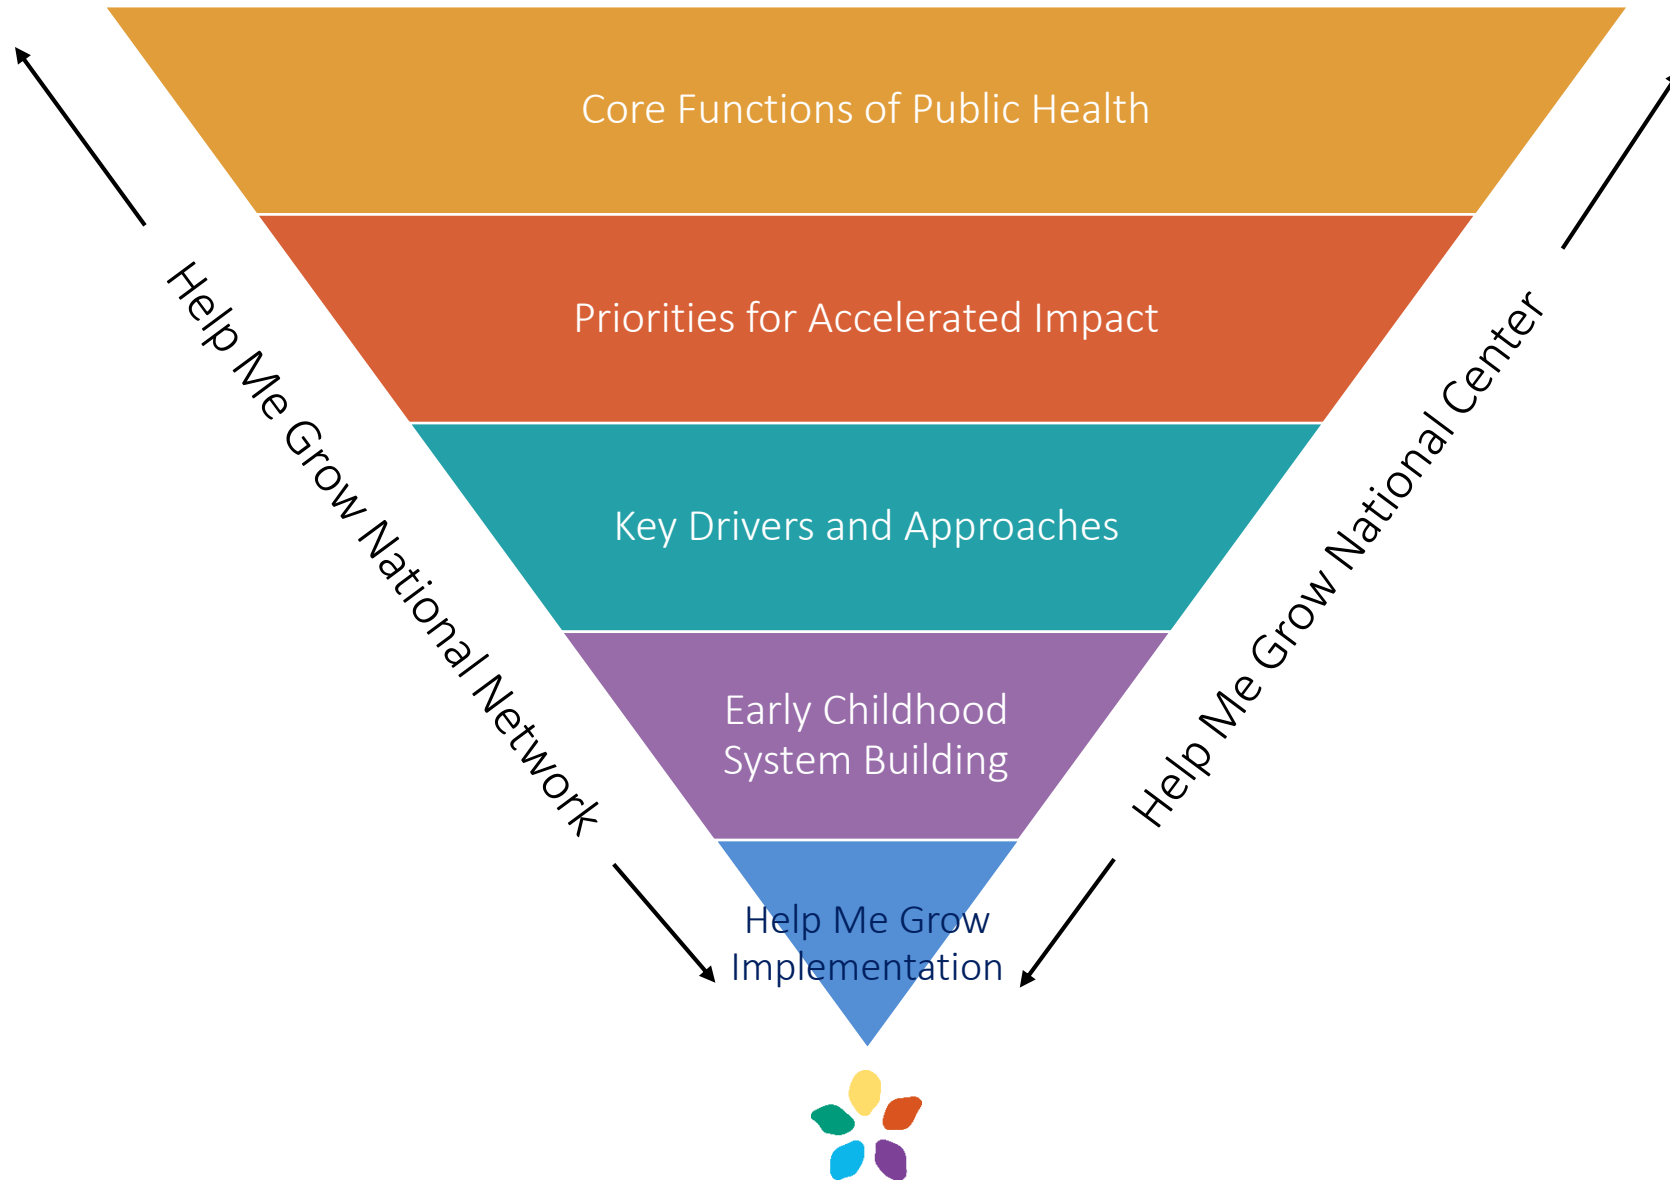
Core Functions of Public Health

Priorities for Accelerated Impact

Key Drivers and Approaches

Early Childhood System Building

Help Me Grow Implementation

Help Me Grow National Network

Help Me Grow National Center